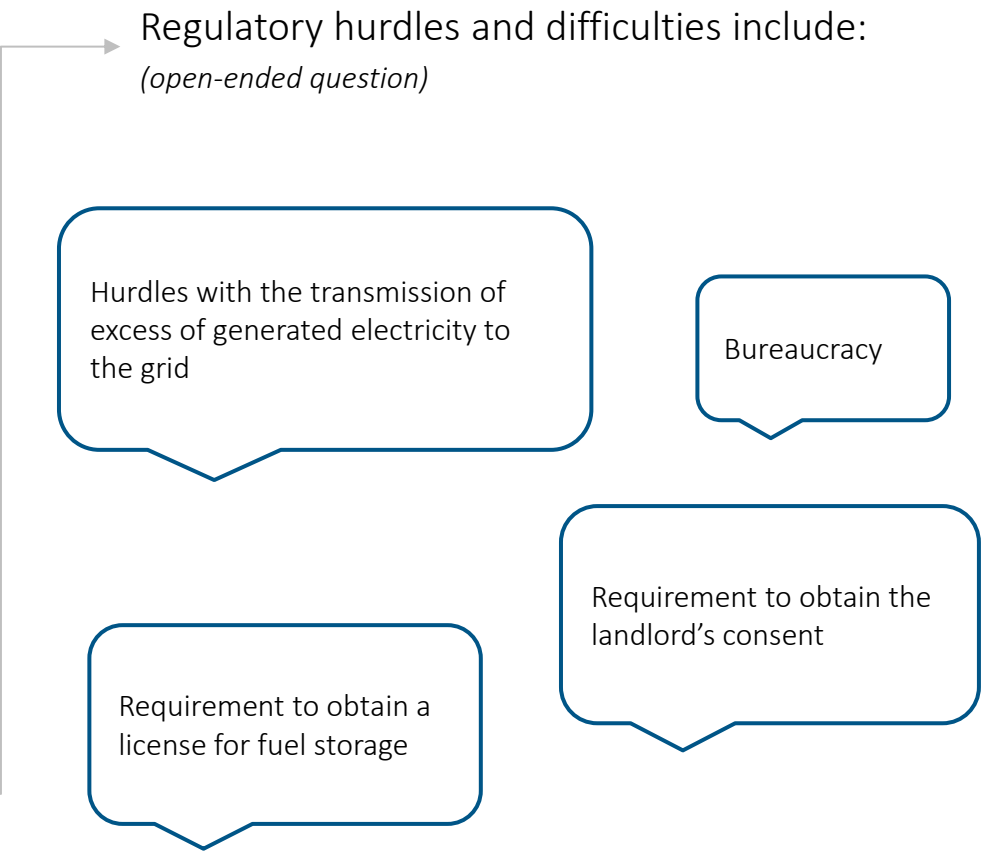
Regulatory hurdles and difficulties include:
(open-ended question)

Hurdles with the transmission of excess of generated electricity to the grid

Bureaucracy

Requirement to obtain the landlord’s consent

Requirement to obtain a license for fuel storage